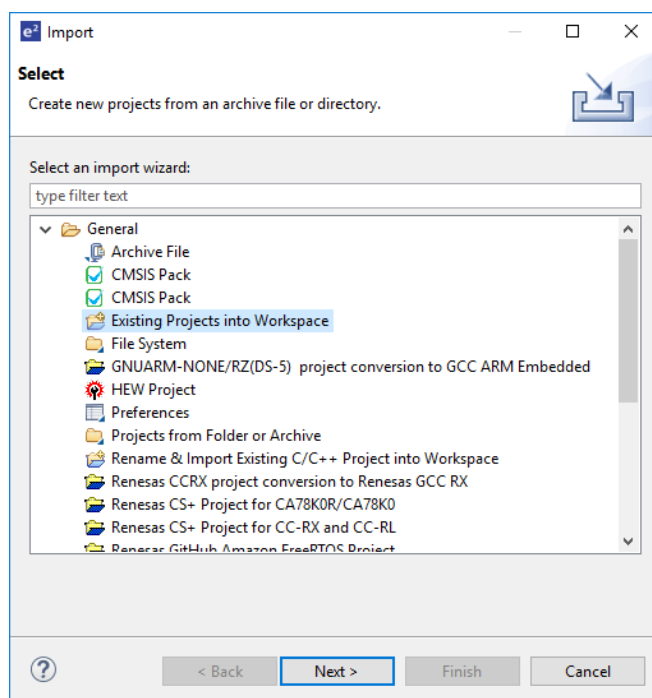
$e^2$ Import

Select

Create new projects from an archive file or directory.

Select an import wizard:

type filter text

General
Archive File
CMSIS Pack
CMSIS Pack
Existing Projects into Workspace
File System
GNUARM-NONE/RZ(DS-5) project conversion to GCC ARM Embedded
HEW Project
Preferences
Projects from Folder or Archive
Rename & Import Existing C/C++ Project into Workspace
Renesas CCRX project conversion to Renesas GCC RX
Renesas CS+ Project for CA78K0R/CA78K0
Renesas CS+ Project for CC-RX and CC-RL
Renesas GitHub Amazon FreeRTOS Project

?

< Back

Next >

Finish

Cancel